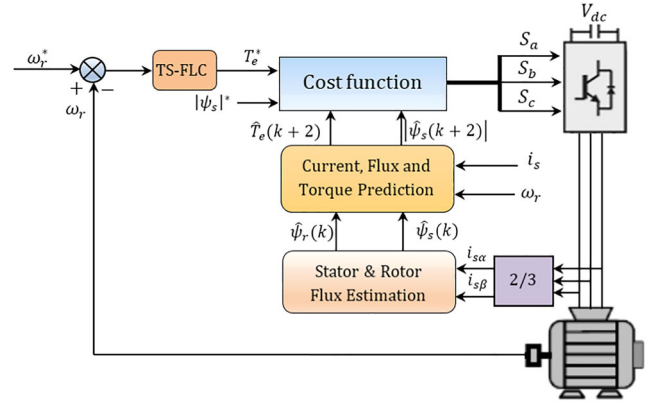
$\omega_r^*$

$+$ $-$

$\omega_r$

TS-FLC

$T_e^*$

$|\psi_s|^*$

Cost function

$S_a$

$S_b$

$S_c$

$V_{dc}$

$\hat{T}_e(k+2)$

$|\hat{\psi}_s(k+2)|$

Current, Flux and Torque Prediction

$i_s$

$\omega_r$

$\hat{\psi}_r(k)$

$\hat{\psi}_s(k)$

Stator & Rotor Flux Estimation

$i_{s\alpha}$

$i_{s\beta}$

2/3